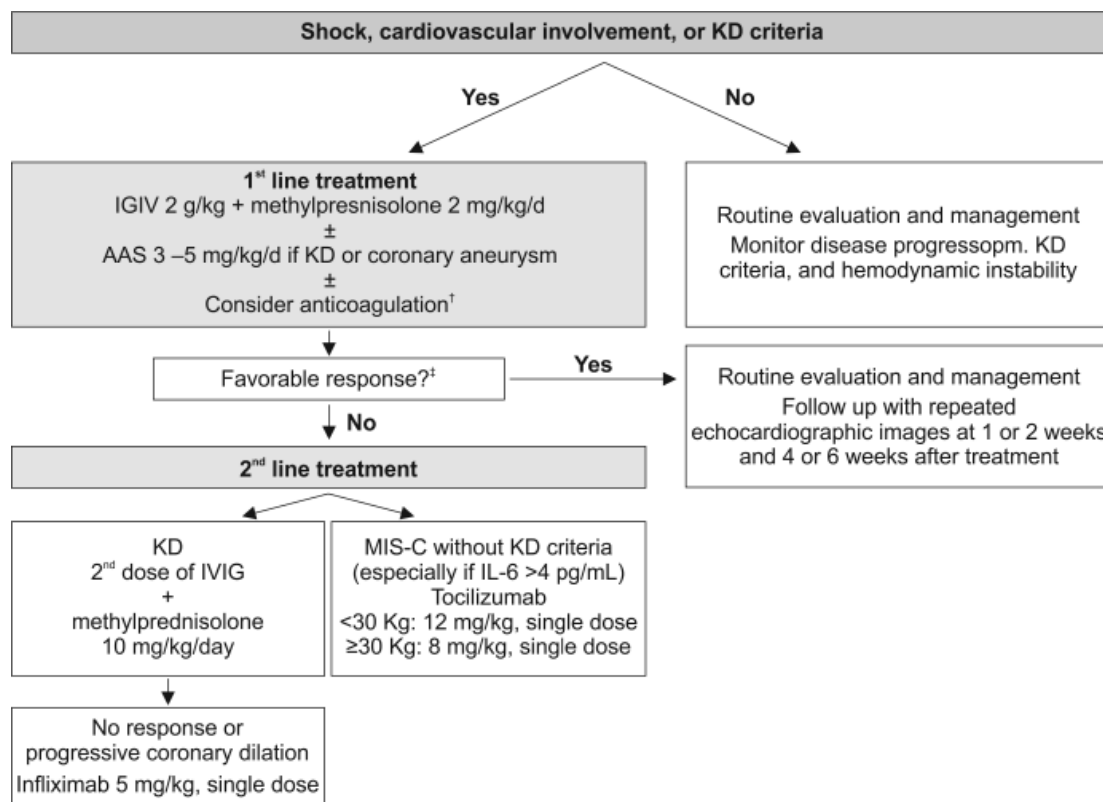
Shock, cardiovascular involvement, or KD criteria

Yes

No

1$^{st}$ line treatment
IGIV 2 g/kg + methylpresnisolone 2 mg/kg/d
±
AAS 3 –5 mg/kg/d if KD or coronary aneurysm
±
Consider anticoagulation$^{†}$

Routine evaluation and management
Monitor disease progressopm. KD criteria, and hemodynamic instability

Favorable response?$^{‡}$

Yes

Routine evaluation and management
Follow up with repeated echocardiographic images at 1 or 2 weeks and 4 or 6 weeks after treatment

No

2$^{nd}$ line treatment

KD
2$^{nd}$ dose of IVIG
+
methylprednisolone
10 mg/kg/day

MIS-C without KD criteria
(especially if IL-6 >4 pg/mL)
Tocilizumab
<30 Kg: 12 mg/kg, single dose
≥30 Kg: 8 mg/kg, single dose

No response or progressive coronary dilation
Infliximab 5 mg/kg, single dose